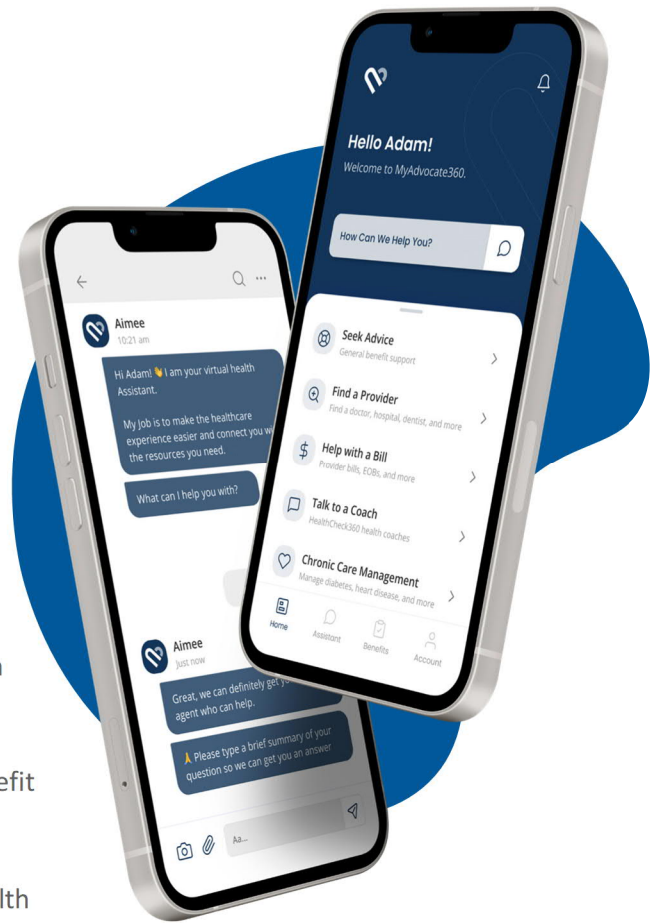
Aimee
10:21 am

Hi Adam! 👋 I am your virtual health Assistant.

My job is to make the healthcare experience easier and connect you w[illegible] the resources you need.

What can I help you with?

Aimee
Just now

Great, we can definitely get y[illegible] agent who can help.

🙏 Please type a brief summary of your question so we can get you an answer

Aa...

Hello Adam!
Welcome to MyAdvocate360.

How Can We Help You?

Seek Advice
General benefit support

Find a Provider
Find a doctor, hospital, dentist, and more

Help with a Bill
Provider bills, EOBs, and more

Talk to a Coach
HealthCheck360 health coaches

Chronic Care Management
Manage diabetes, heart disease, and more

Home
Assistant
Benefits
Account

n
efit
lth